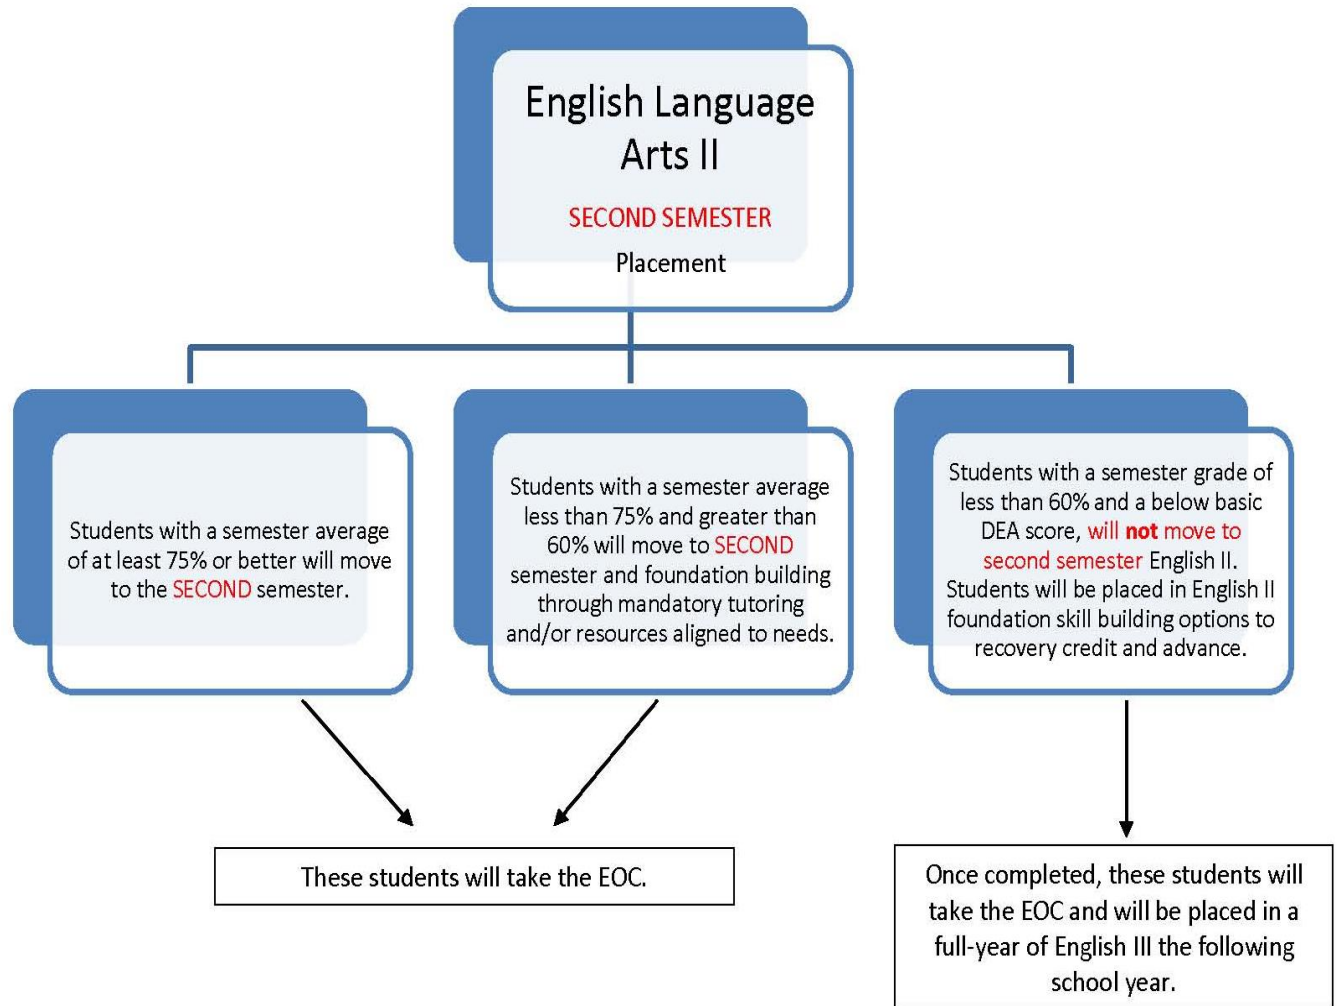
English Language Arts II

SECOND SEMESTER

Placement

Students with a semester average of at least 75% or better will move to the SECOND semester.

Students with a semester average less than 75% and greater than 60% will move to SECOND semester and foundation building through mandatory tutoring and/or resources aligned to needs.

Students with a semester grade of less than 60% and a below basic DEA score, will not move to second semester English II. Students will be placed in English II foundation skill building options to recovery credit and advance.

These students will take the EOC.

Once completed, these students will take the EOC and will be placed in a full-year of English III the following school year.